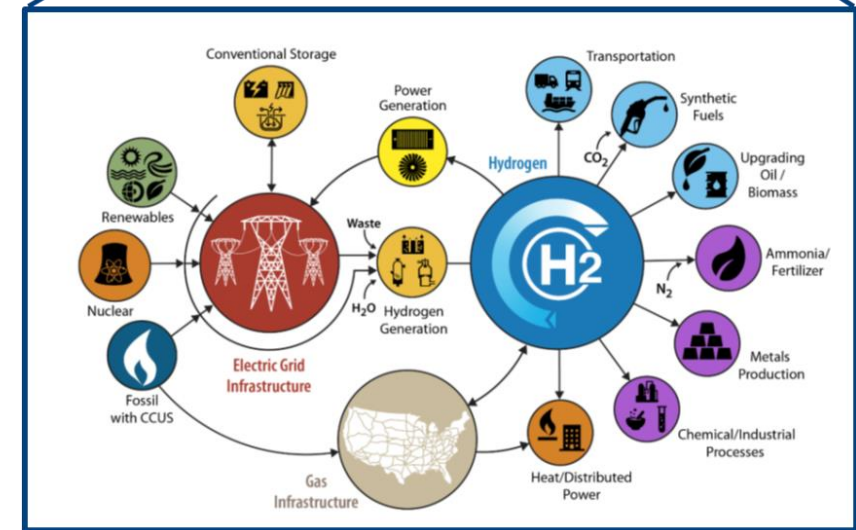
Conventional Storage

Power Generation

Transportation

Synthetic Fuels

$CO_2$

Hydrogen

Upgrading Oil / Biomass

Renewables

Waste

Ammonia/ Fertilizer

$N_2$

Nuclear

H2

$H_2O$

Hydrogen Generation

Metals Production

Electric Grid Infrastructure

Fossil with CCUS

Chemical/Industrial Processes

Heat/Distributed Power

Gas Infrastructure